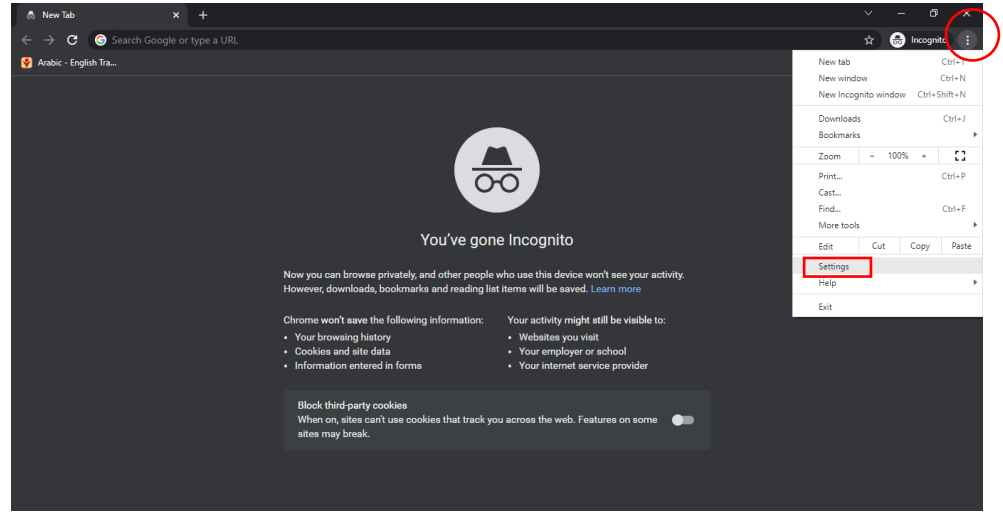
New Tab

Search Google or type a URL

Incognito

Arabic - English Tra...

You've gone Incognito

Now you can browse privately, and other people who use this device won't see your activity. However, downloads, bookmarks and reading list items will be saved. Learn more

Chrome won't save the following information:
• Your browsing history
• Cookies and site data
• Information entered in forms

Your activity might still be visible to:
• Websites you visit
• Your employer or school
• Your internet service provider

Block third-party cookies
When on, sites can't use cookies that track you across the web. Features on some sites may break.

New tab Ctrl+T
New window Ctrl+N
New Incognito window Ctrl+Shift+N
Downloads Ctrl+J
Bookmarks
Zoom − 100% +
Print... Ctrl+P
Cast...
Find... Ctrl+F
More tools
Edit Cut Copy Paste
Settings
Help
Exit